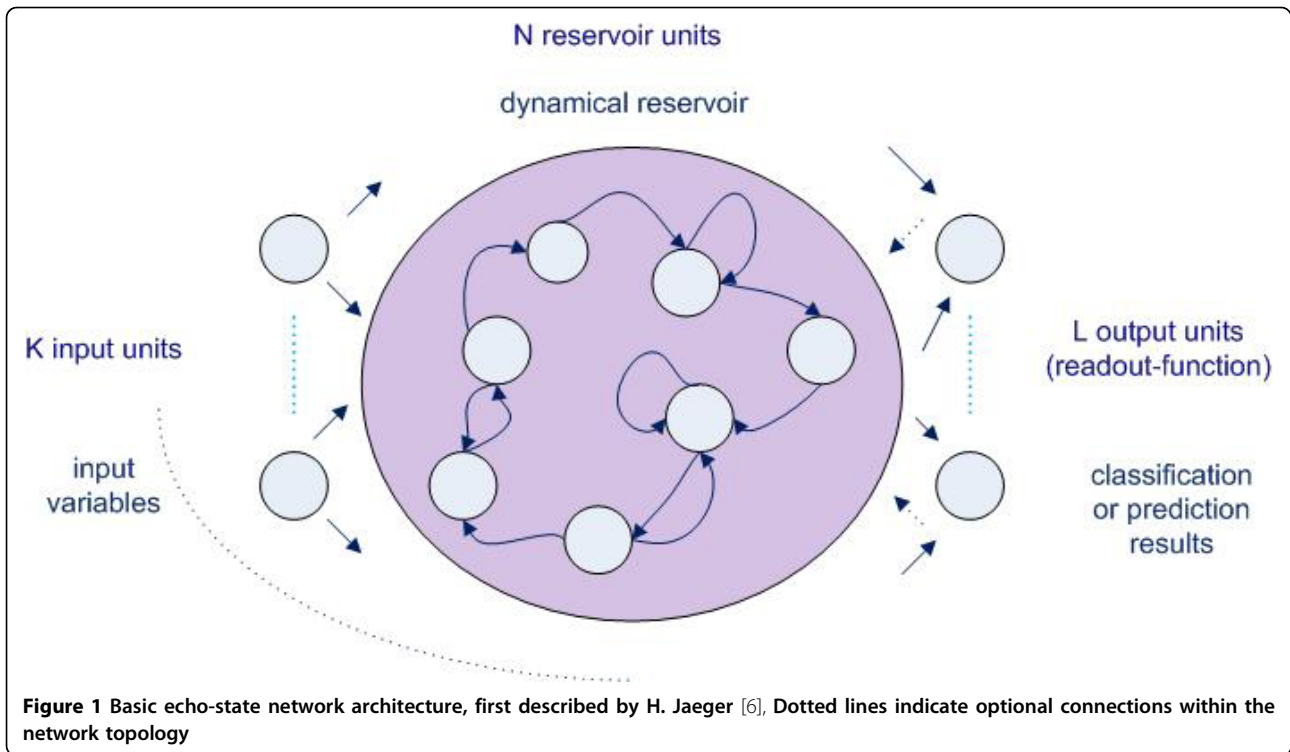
N reservoir units

dynamical reservoir

K input units

input variables

L output units (readout-function)

classification or prediction results

**Figure 1** **Basic echo-state network architecture, first described by H. Jaeger** [6], **Dotted lines indicate optional connections within the network topology**